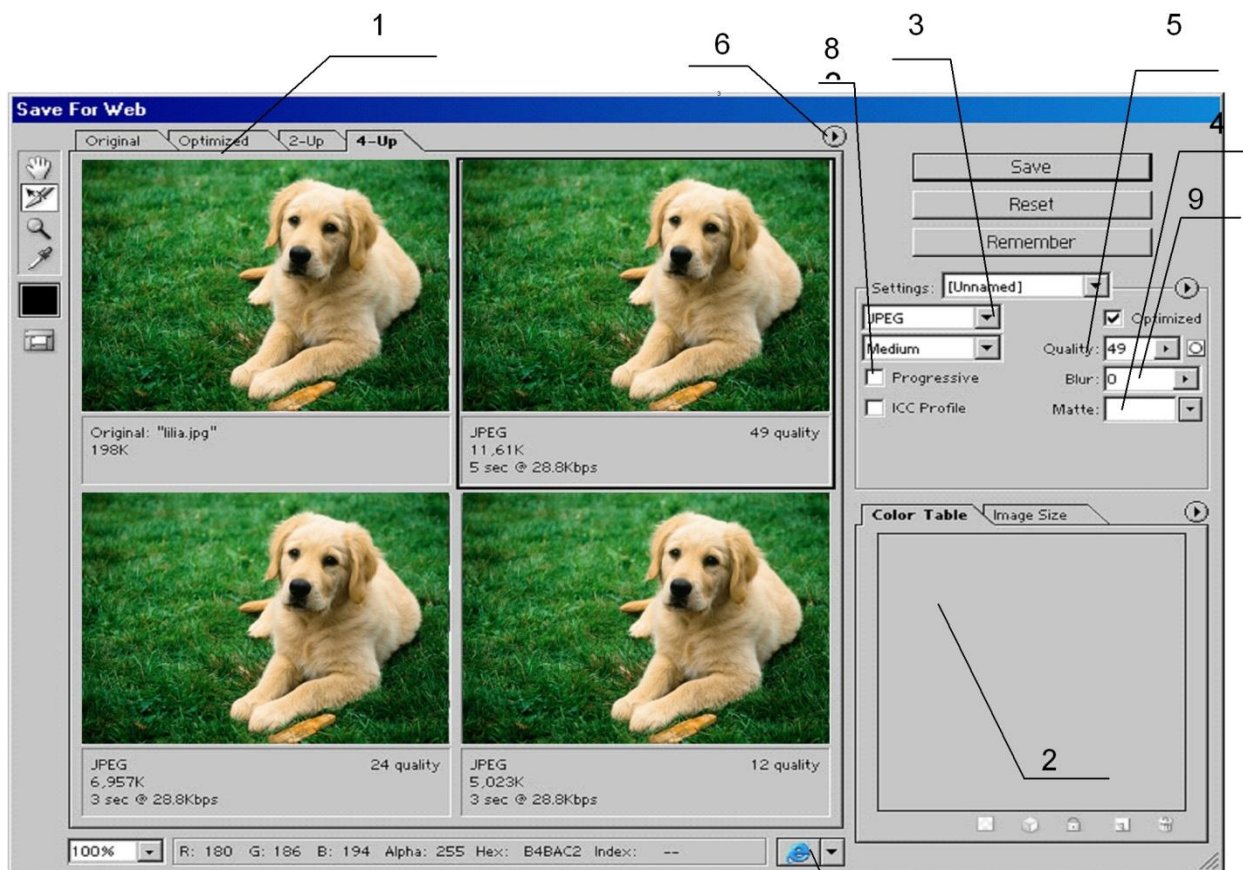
1

6

8

3

5

4

9

Save For Web

Original Optimized 2-Up 4-Up

Save

Reset

Remember

Settings: [Unnamed]

JPEG

Optimized

Medium

Quality: 49

Progressive

Blur: 0

ICC Profile

Matte:

Original: "lilia.jpg"
198K

JPEG
11,61K
5 sec @ 28.8Kbps

49 quality

Color Table Image Size

2

JPEG
6,957K
3 sec @ 28.8Kbps

24 quality

JPEG
5,023K
3 sec @ 28.8Kbps

12 quality

100%

R: 180 G: 186 B: 194 Alpha: 255 Hex: B4BAC2 Index: --